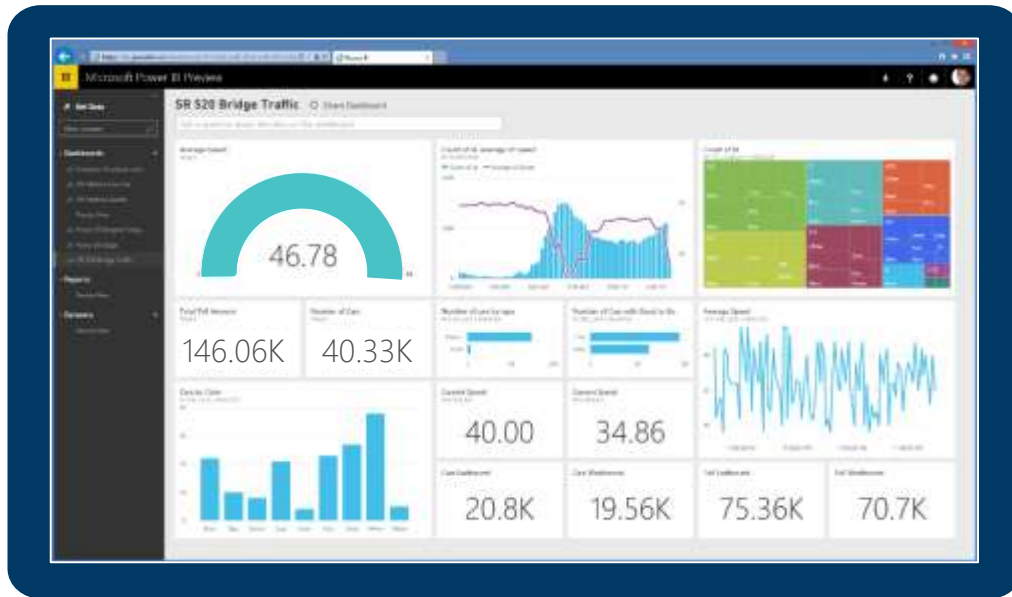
Microsoft Power BI Preview

Get Data

Dashboards

Reports

Datasets

SR 520 Bridge Traffic

Share Dashboard

Average Speed

46.78

Count of Id, Average of Speed

Count of Id

Total Toll Revenue

146.06K

Number of Cars

40.33K

Number of Cars by type

Number of Cars with Good to Go

Average Speed

Cars by Color

Current Speed

40.00

Current Speed

34.86

Cars Eastbound

20.8K

Cars Westbound

19.56K

Toll Eastbound

75.36K

Toll Westbound

70.7K